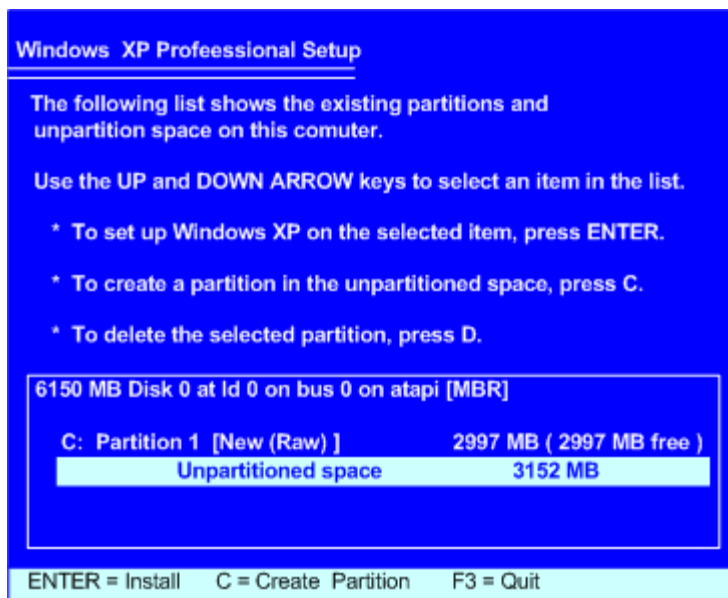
Windows XP Professional Setup

The following list shows the existing partitions and unpartition space on this comuter.

Use the UP and DOWN ARROW keys to select an item in the list.

* To set up Windows XP on the selected item, press ENTER.

* To create a partition in the unpartitioned space, press C.

* To delete the selected partition, press D.

6150 MB Disk 0 at Id 0 on bus 0 on atapi [MBR]

C: Partition 1 [New (Raw) ] 2997 MB ( 2997 MB free )
Unpartitioned space 3152 MB

ENTER = Install C = Create Partition F3 = Quit